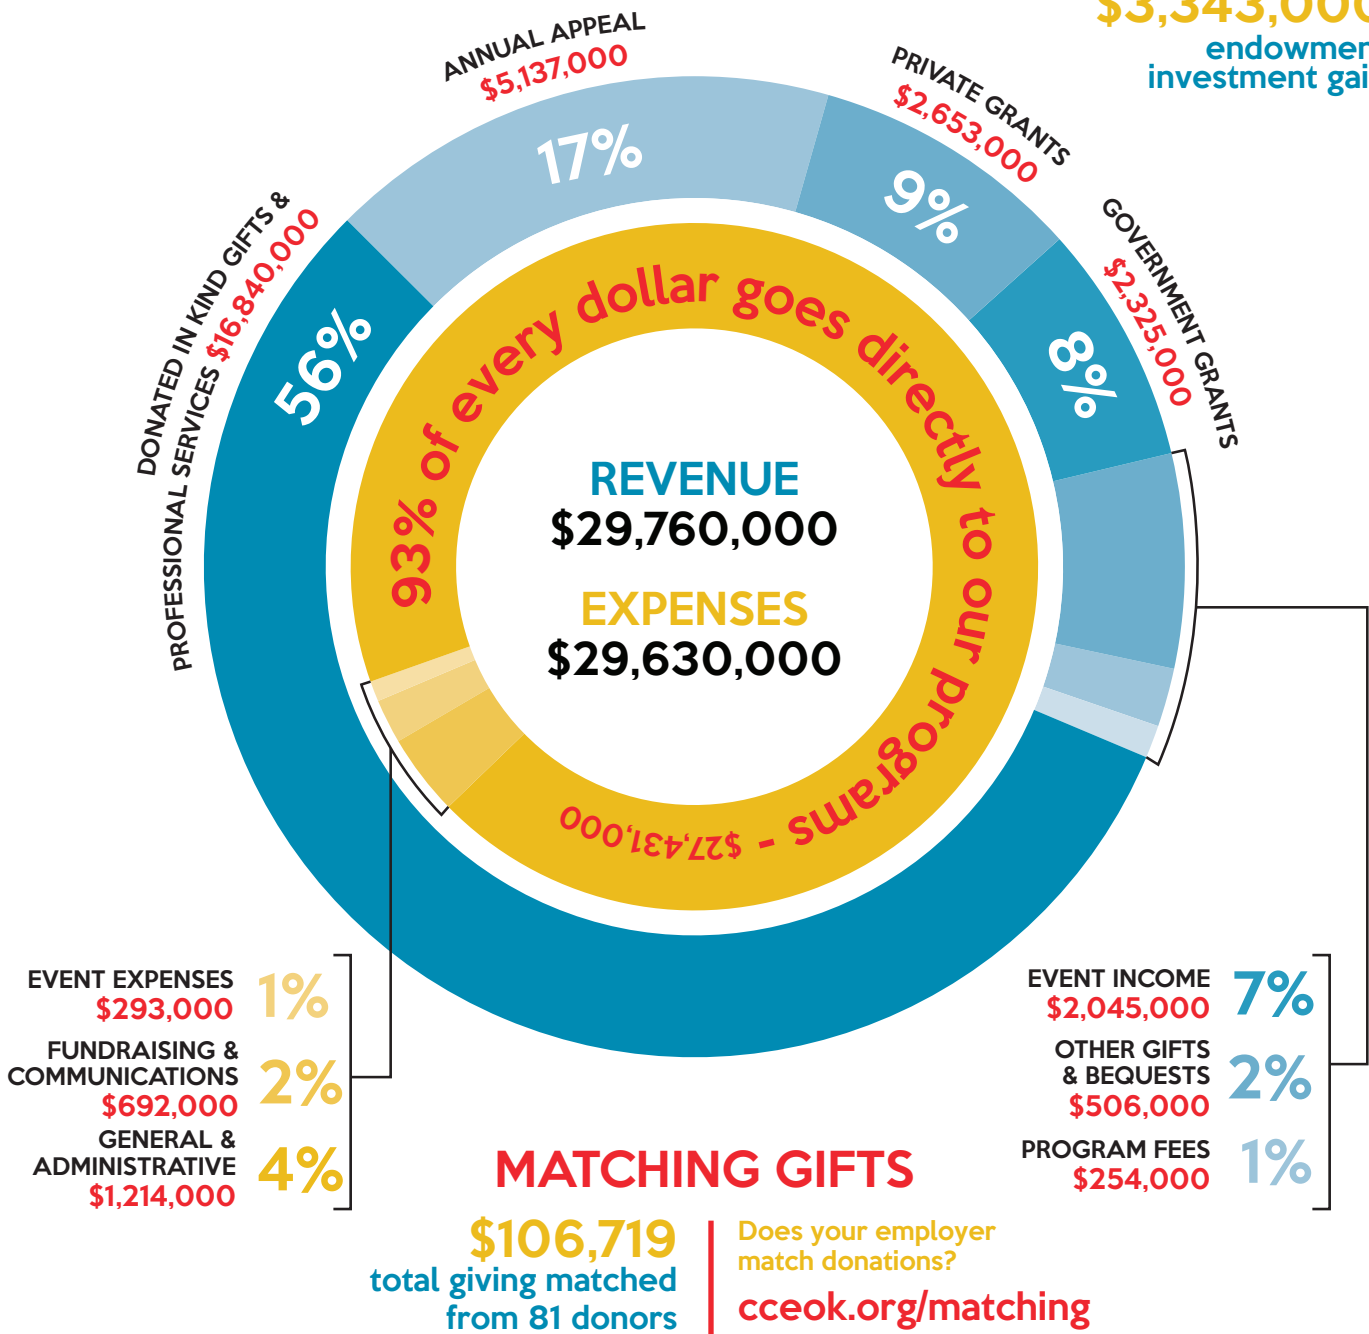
$3,343,00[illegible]
endowmen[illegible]
investment gai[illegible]

ANNUAL APPEAL
$5,137,000
17%

PRIVATE GRANTS
$2,653,000
9%

GOVERNMENT GRANTS
$2,325,000
8%

DONATED IN KIND GIFTS & PROFESSIONAL SERVICES $16,840,000
56%

93% of every dollar goes directly to our programs - $27,431,000

REVENUE
$29,760,000
EXPENSES
$29,630,000

EVENT EXPENSES
$293,000
1%

FUNDRAISING & COMMUNICATIONS
$692,000
2%

GENERAL & ADMINISTRATIVE
$1,214,000
4%

EVENT INCOME
$2,045,000
7%

OTHER GIFTS & BEQUESTS
$506,000
2%

PROGRAM FEES
$254,000
1%

MATCHING GIFTS
$106,719
total giving matched from 81 donors

Does your employer match donations?
cceok.org/matching